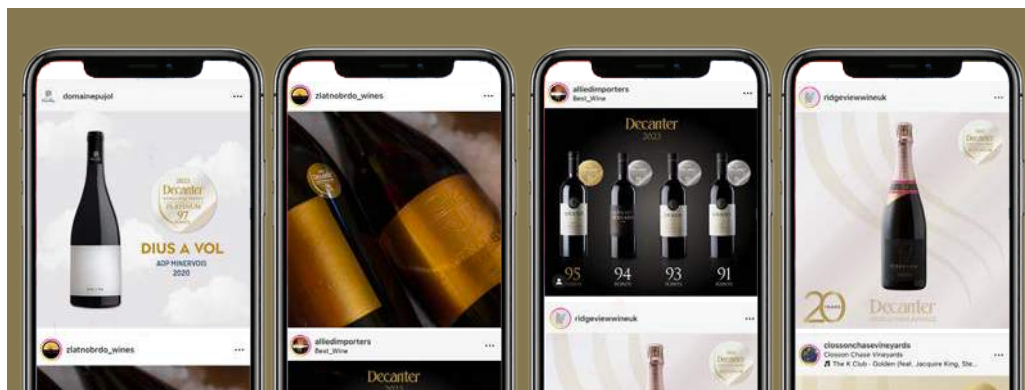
domainepujol

2023
Decanter
PLATINUM
97

DIUS A VOL
AOP MINERVOIS
2020

zlatnobrdo_wines

zlatnobrdo_wines

alliedimporters
Best_Wine

Decanter
2023

95
94
93
91

alliedimporters
Best_Wine

Decanter

ridgeviewwineuk

20
Decanter

ridgeviewwineuk

clossonchasevineyards
Closson Chase Vineyards
The K Club · Golden (feat. Jacquire King, Ste...